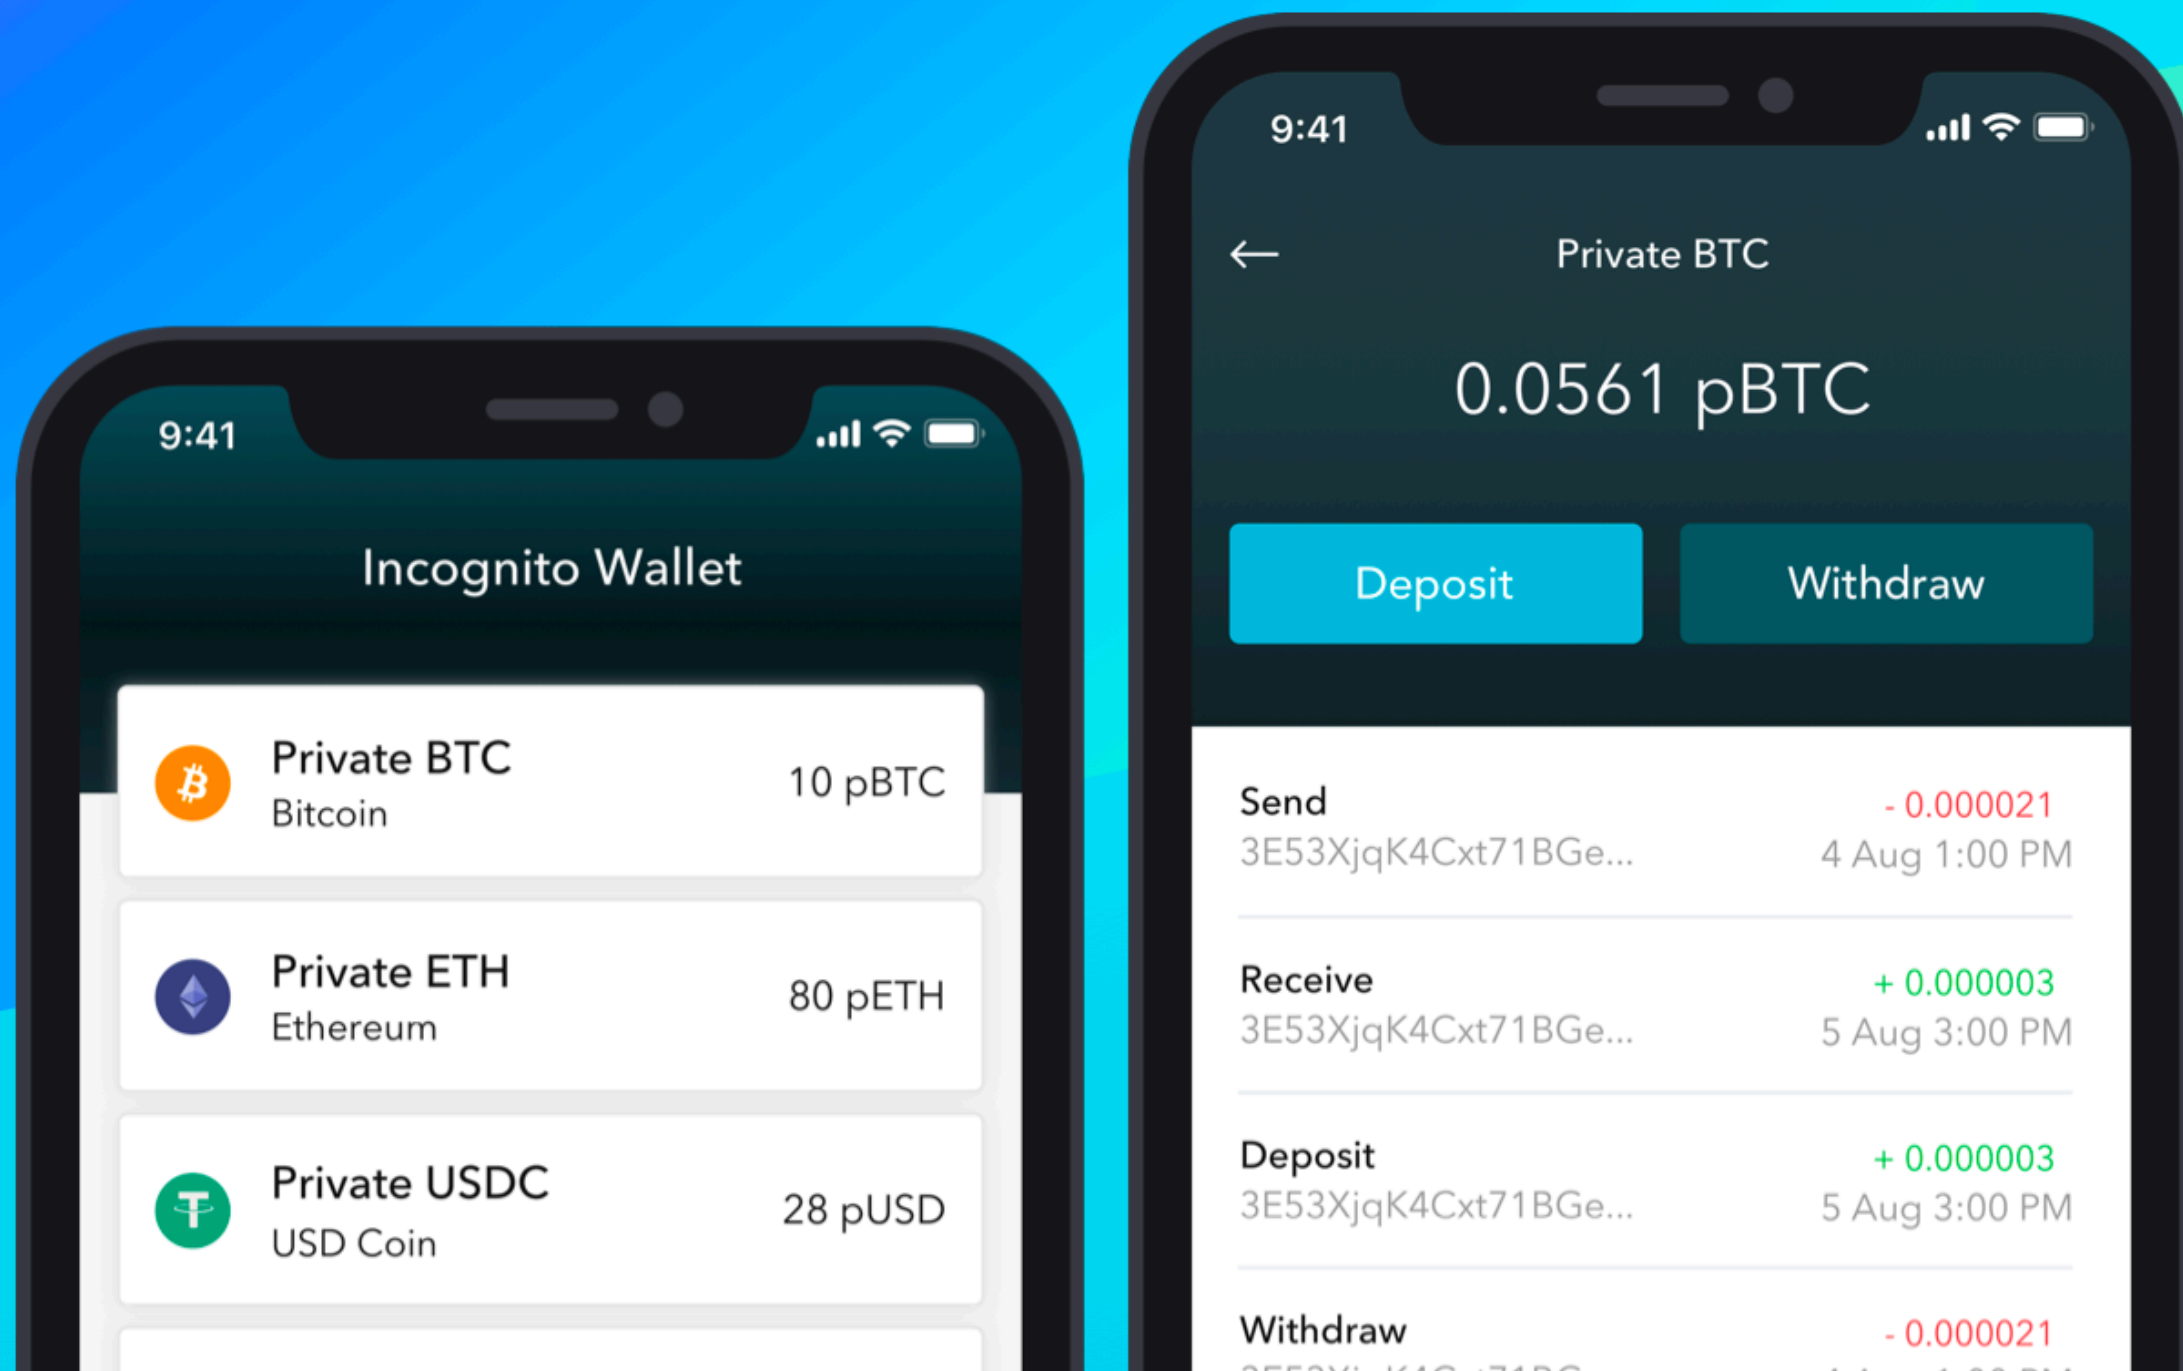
9:41

Incognito Wallet

Private BTC
Bitcoin
10 pBTC

Private ETH
Ethereum
80 pETH

Private USDC
USD Coin
28 pUSD

9:41

← Private BTC

0.0561 pBTC

Deposit | Withdraw

Send
3E53XjqK4Cxt71BGe...
- 0.000021
4 Aug 1:00 PM

Receive
3E53XjqK4Cxt71BGe...
+ 0.000003
5 Aug 3:00 PM

Deposit
3E53XjqK4Cxt71BGe...
+ 0.000003
5 Aug 3:00 PM

Withdraw
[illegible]
- 0.000021
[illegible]